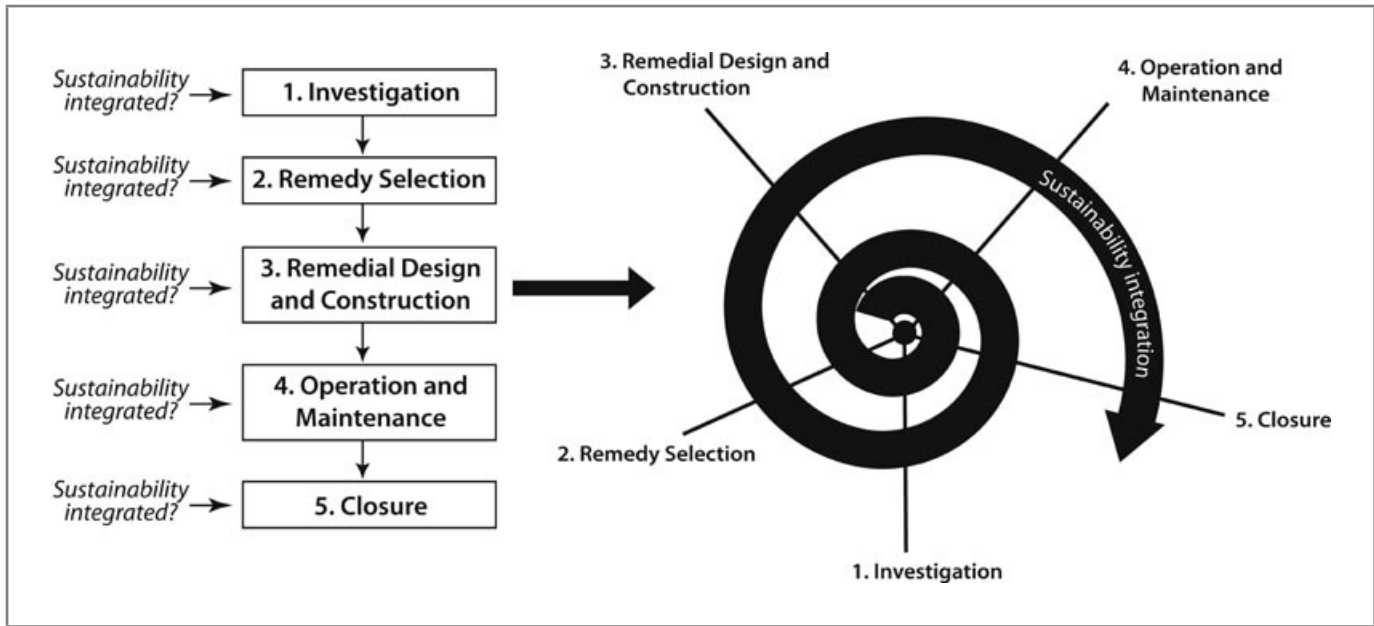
Sustainability integrated? 1. Investigation

Sustainability integrated? 2. Remedy Selection

Sustainability integrated? 3. Remedial Design and Construction

Sustainability integrated? 4. Operation and Maintenance

Sustainability integrated? 5. Closure

3. Remedial Design and Construction

4. Operation and Maintenance

Sustainability integration

5. Closure

2. Remedy Selection

1. Investigation